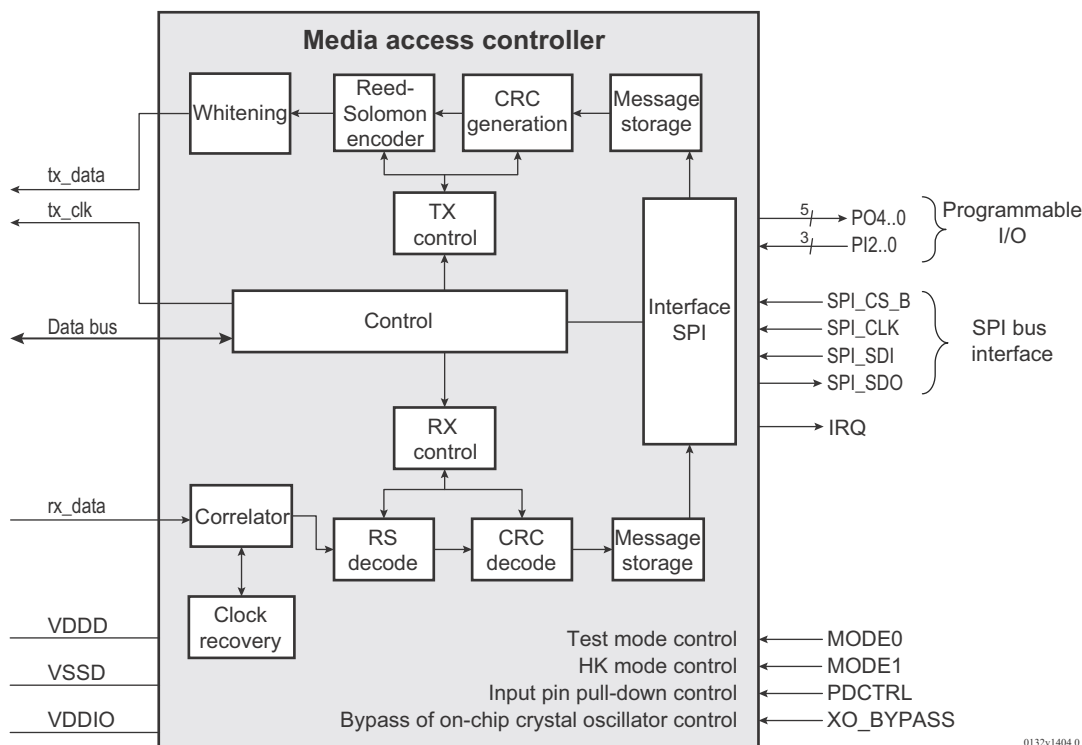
Media access controller

Whitening

Reed-Solomon encoder

CRC generation

Message storage

tx_data

tx_clk

TX control

5 PO4..0

3 PI2..0

Programmable I/O

Interface SPI

Data bus

Control

SPI_CS_B

SPI_CLK

SPI_SDI

SPI_SDO

SPI bus interface

RX control

IRQ

rx_data

Correlator

RS decode

CRC decode

Message storage

Clock recovery

VDDD

VSSD

VDDIO

Test mode control

HK mode control

Input pin pull-down control

Bypass of on-chip crystal oscillator control

MODE0

MODE1

PDCTRL

XO_BYPASS

0132v1404.0